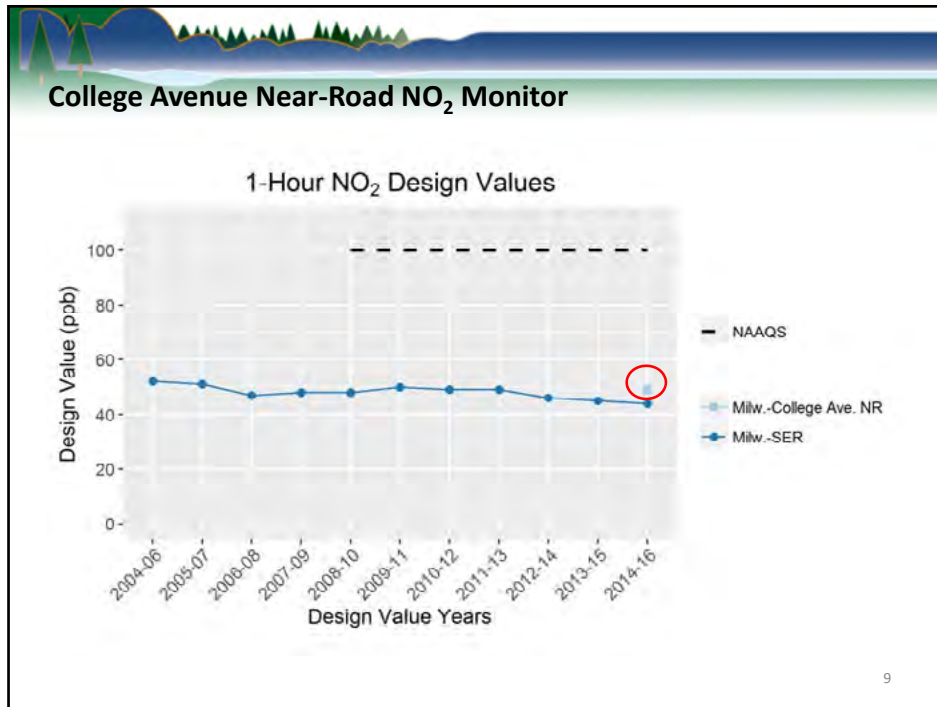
College Avenue Near-Road $NO_2$ Monitor

1-Hour $NO_2$ Design Values

Design Value (ppb)

100
80
60
40
20
0

2004-06
2005-07
2006-08
2007-09
2008-10
2009-11
2010-12
2011-13
2012-14
2013-15
2014-16

Design Value Years

NAAQS

Milw.-College Ave. NR

Milw.-SER

9